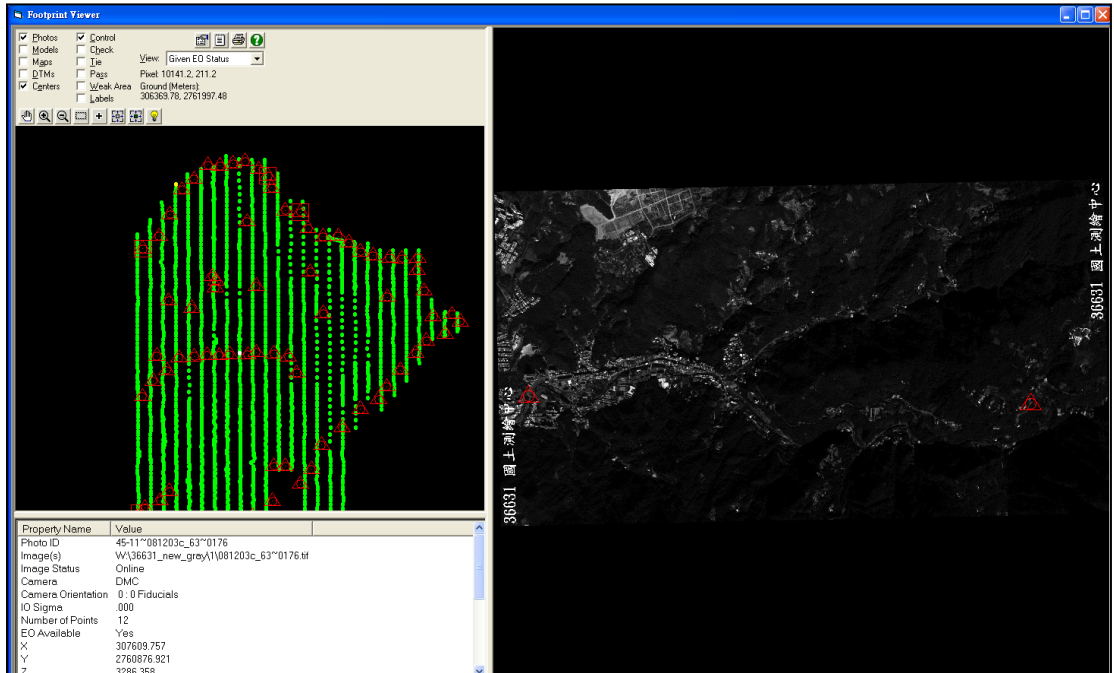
Footprint Viewer

Photos
Models
Maps
DTMs
Centers
Control
Check
Tie
Pass
Weak Area
Labels

View: Given EO Status
Pixel: 10141.2, 211.2
Ground (Meters):
306369.78, 2761997.48

| Property Name | Value |
|---|---|
| Photo ID | 45-11~081203c_63~0176 |
| Image(s) | W:\36631_new_gray\1\081203c_63~0176.tif |
| Image Status | Online |
| Camera | DMC |
| Camera Orientation | 0 : 0 Fiducials |
| IO Sigma | .000 |
| Number of Points | 12 |
| EO Available | Yes |
| X | 307609.757 |
| Y | 2760876.921 |
| Z | 3286.358 |

36631 國土測繪中心

36631 國土測繪中心